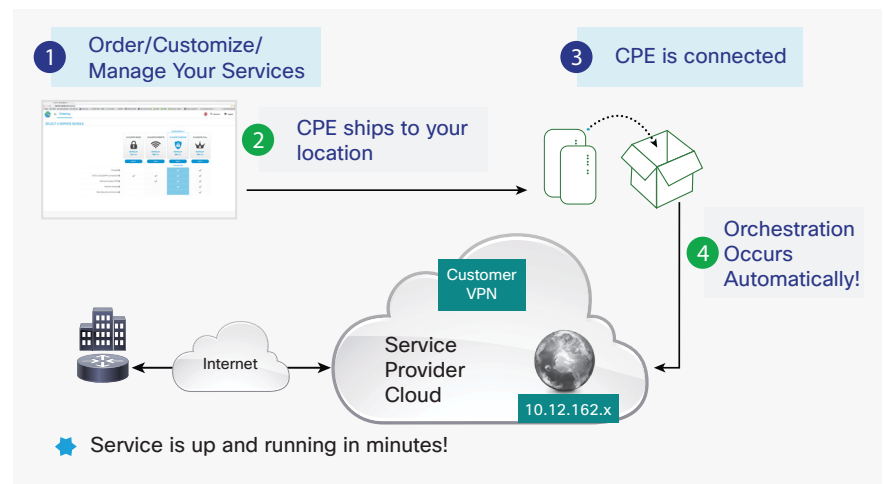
1 Order/Customize/ Manage Your Services

3 CPE is connected

2 CPE ships to your location

4 Orchestration Occurs Automatically!

Customer VPN

Internet

Service Provider Cloud

10.12.162.x

Service is up and running in minutes!